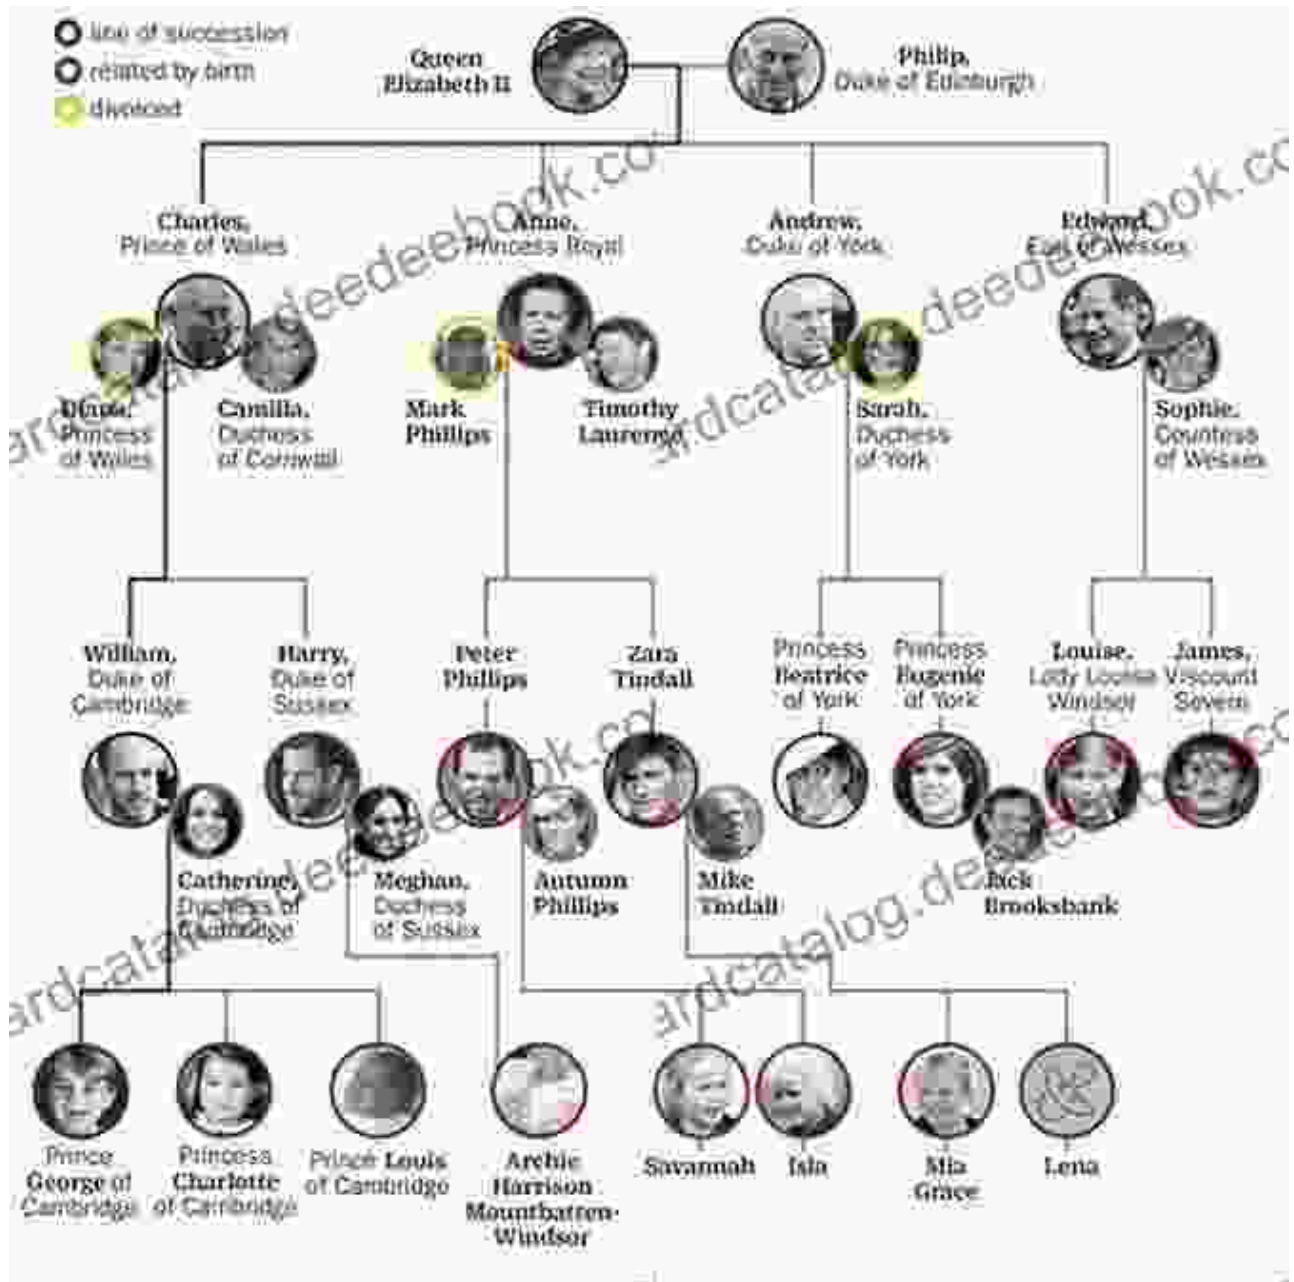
line of succession
related by birth
divorced

Queen Elizabeth II

Philip, Duke of Edinburgh

Charles, Prince of Wales

Anne, Princess Royal

Andrew, Duke of York

Edward, Earl of Wessex

Diana, Princess of Wales

Camilla, Duchess of Cornwall

Mark Phillips

Timothy Laurence

Sarah, Duchess of York

Sophie, Countess of Wessex

William, Duke of Cambridge

Harry, Duke of Sussex

Peter Phillips

Zara Tindall

Princess Beatrice of York

Princess Eugenie of York

Louise, Lady Louise Windsor

James, Viscount Severn

Catherine, Duchess of Cambridge

Meghan, Duchess of Sussex

Autumn Phillips

Mike Tindall

Jack Brooksbank

Prince George of Cambridge

Princess Charlotte of Cambridge

Prince Louis of Cambridge

Archie Harrison Mountbatten-Windsor

Savannah

Isla

Mia Grace

Lena

deedeebook.co
ardcatalog.deedeebook.co